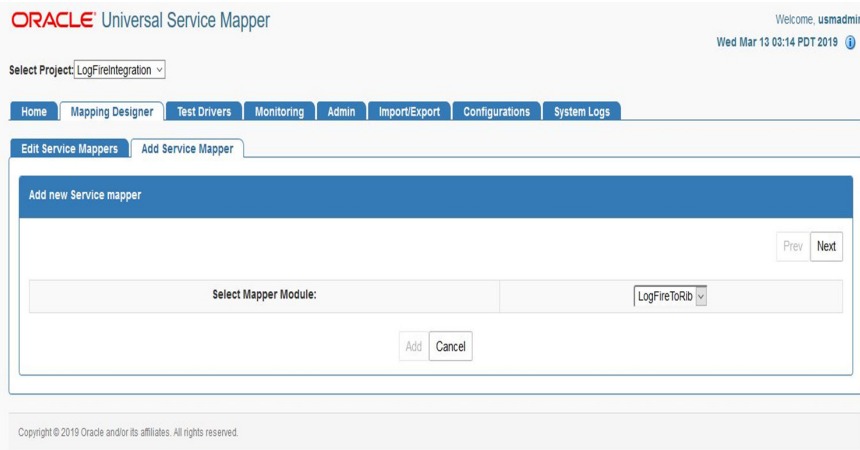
ORACLE Universal Service Mapper

Welcome, usmadmi

Wed Mar 13 03:14 PDT 2019

Select Project: LogFireIntegration

Home | Mapping Designer | Test Drivers | Monitoring | Admin | Import/Export | Configurations | System Logs

Edit Service Mappers | Add Service Mapper

Add new Service mapper

Prev Next

| Select Mapper Module: | LogFireToRib |
|---|---|

Add Cancel

Copyright © 2019 Oracle and/or its affiliates. All rights reserved.